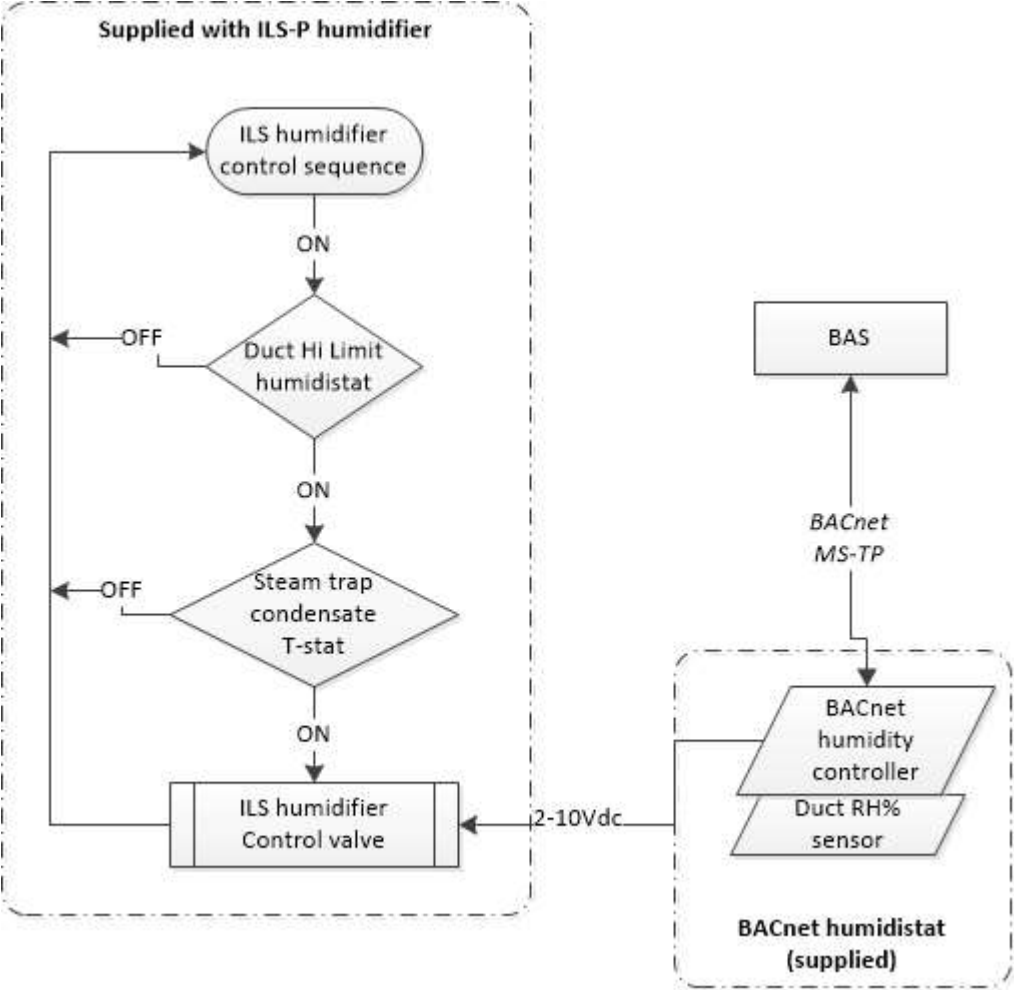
Supplied with ILS-P humidifier

ILS humidifier control sequence

ON

OFF

Duct Hi Limit humidistat

ON

OFF

Steam trap condensate T-stat

ON

ILS humidifier Control valve

2-10Vdc

BAS

BACnet MS-TP

BACnet humidity controller

Duct RH% sensor

BACnet humidistat (supplied)